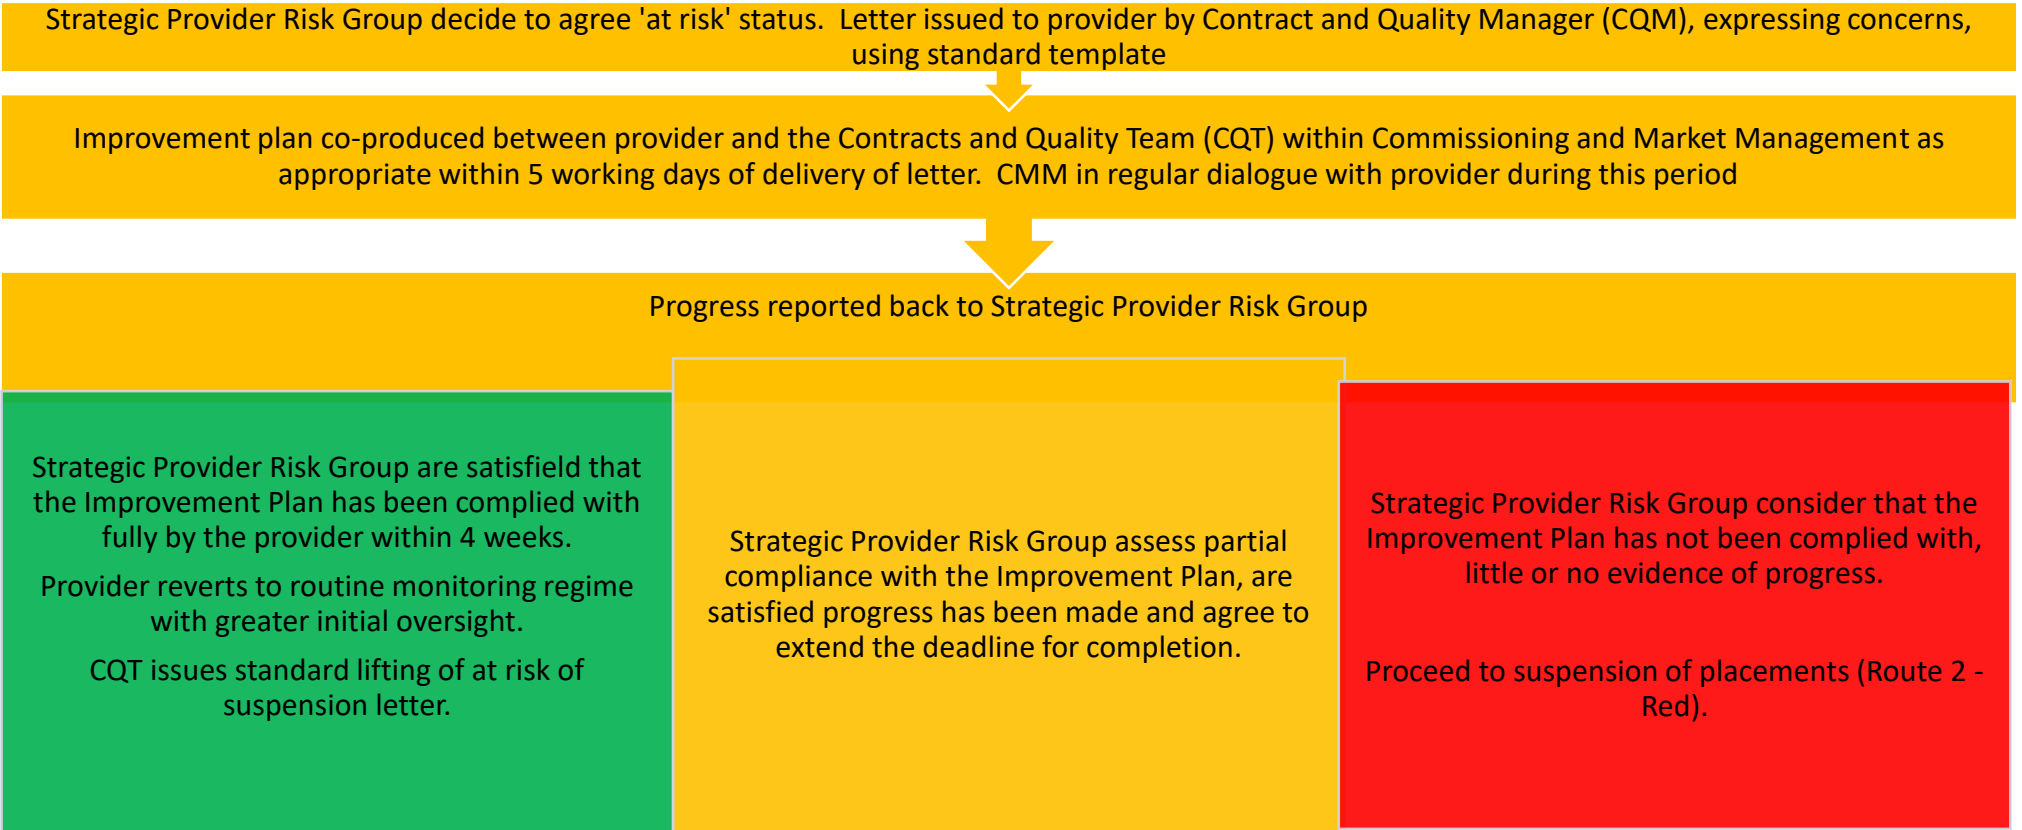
Strategic Provider Risk Group decide to agree 'at risk' status. Letter issued to provider by Contract and Quality Manager (CQM), expressing concerns, using standard template

Improvement plan co-produced between provider and the Contracts and Quality Team (CQT) within Commissioning and Market Management as appropriate within 5 working days of delivery of letter. CMM in regular dialogue with provider during this period

Progress reported back to Strategic Provider Risk Group

Strategic Provider Risk Group are satisfield that the Improvement Plan has been complied with fully by the provider within 4 weeks.

Provider reverts to routine monitoring regime with greater initial oversight.

CQT issues standard lifting of at risk of suspension letter.

Strategic Provider Risk Group assess partial compliance with the Improvement Plan, are satisfied progress has been made and agree to extend the deadline for completion.

Strategic Provider Risk Group consider that the Improvement Plan has not been complied with, little or no evidence of progress.

Proceed to suspension of placements (Route 2 - Red).